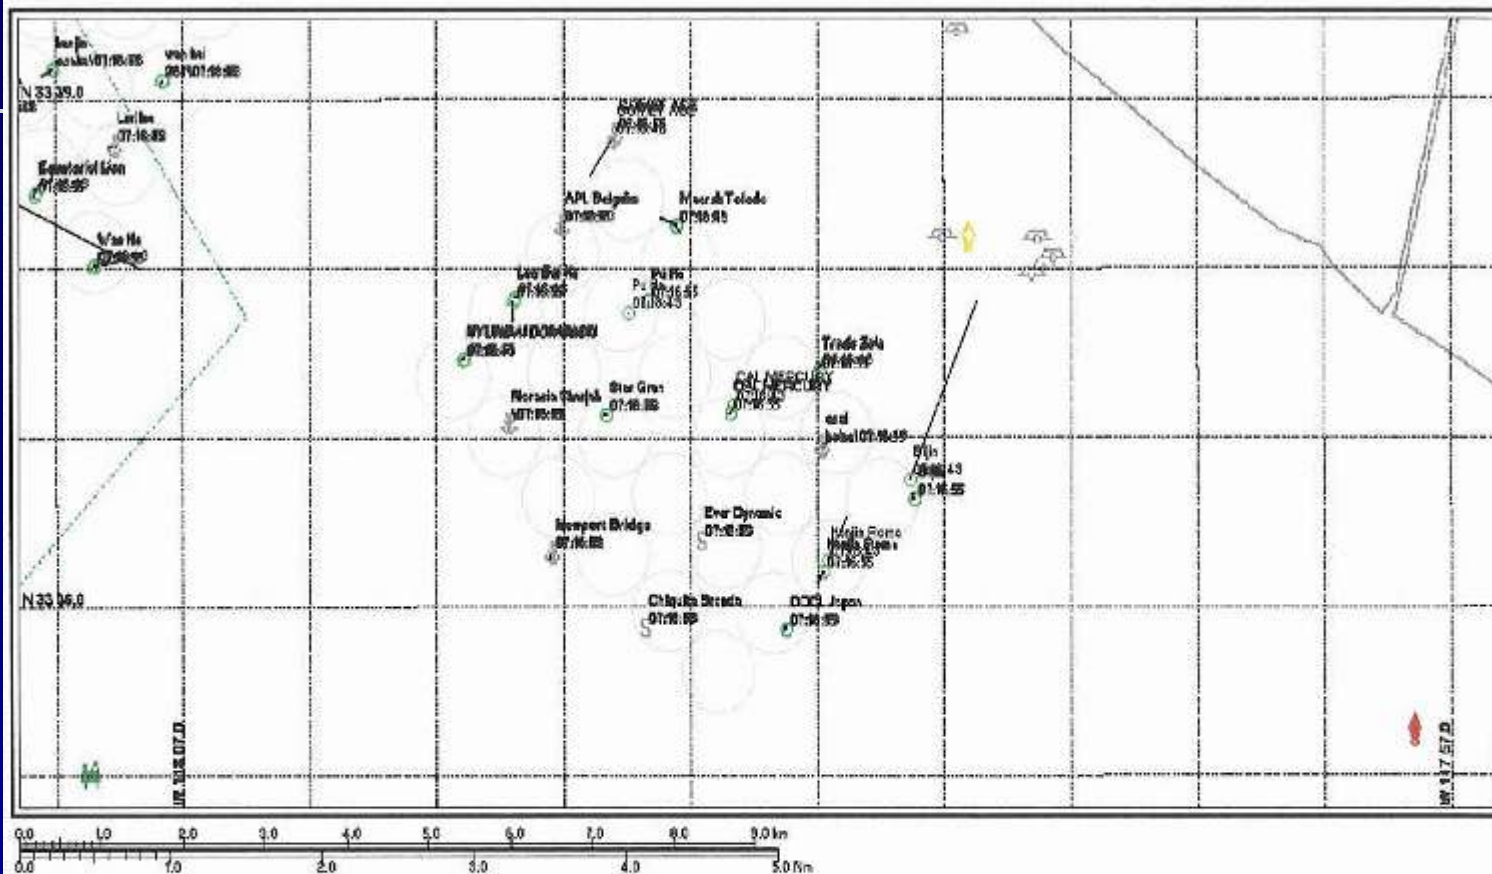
N 33 39.0

Equatorial Lion 07:16:59

APL Belgrano 07:16:50

Maersk Toledo 07:16:55

Pu He 07:16:43

HYUNDAI DOMINATION 07:16:53

Trade Zale 07:16:56

CAL MERCURY 07:16:55

Star Grace 07:16:55

Newport Bridge 07:16:53

Ever Dynamic 07:16:59

Chiquita Brasilia 07:16:59

OOCL Japan 07:16:59

N 33 36.0

W 118 07.0

W 117 57.0

0.0 1.0 2.0 3.0 4.0 5.0 6.0 7.0 8.0 9.0 km

0.0 1.0 2.0 3.0 4.0 5.0 Nm